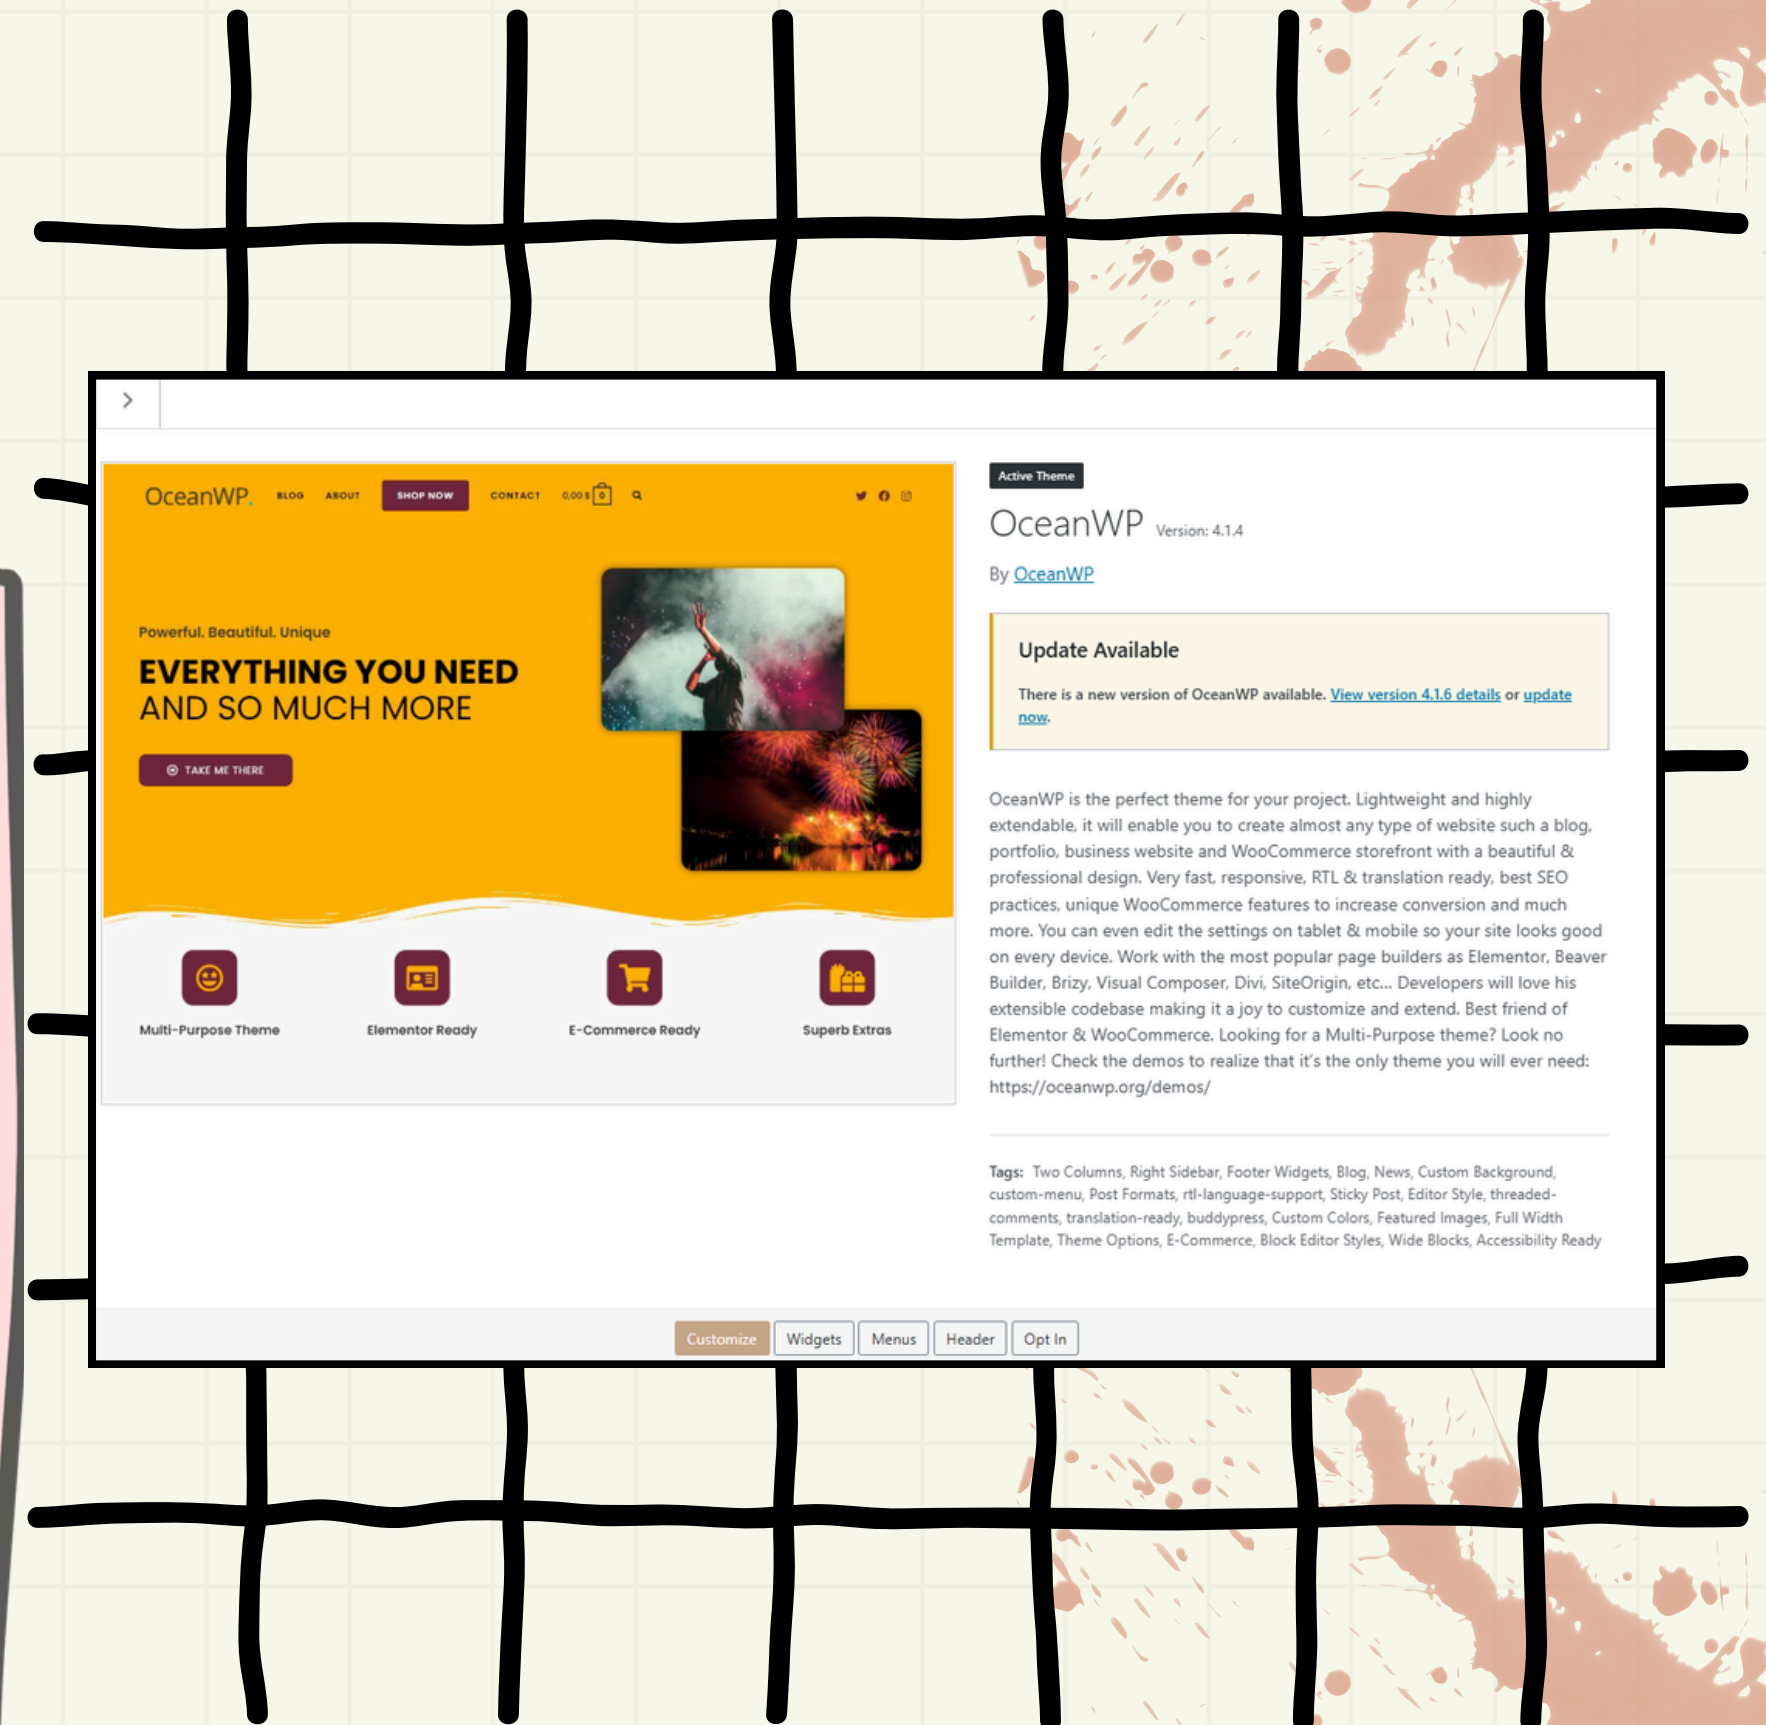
OceanWP. BLOG ABOUT SHOP NOW CONTACT 0,00 $ 0

Powerful. Beautiful. Unique

EVERYTHING YOU NEED
AND SO MUCH MORE

TAKE ME THERE

Multi-Purpose Theme
Elementor Ready
E-Commerce Ready
Superb Extras

Active Theme

OceanWP Version: 4.1.4

By OceanWP

Update Available

There is a new version of OceanWP available. View version 4.1.6 details or update now.

OceanWP is the perfect theme for your project. Lightweight and highly extendable, it will enable you to create almost any type of website such a blog, portfolio, business website and WooCommerce storefront with a beautiful & professional design. Very fast, responsive, RTL & translation ready, best SEO practices, unique WooCommerce features to increase conversion and much more. You can even edit the settings on tablet & mobile so your site looks good on every device. Work with the most popular page builders as Elementor, Beaver Builder, Brizy, Visual Composer, Divi, SiteOrigin, etc... Developers will love his extensible codebase making it a joy to customize and extend. Best friend of Elementor & WooCommerce. Looking for a Multi-Purpose theme? Look no further! Check the demos to realize that it's the only theme you will ever need: https://oceanwp.org/demos/

Tags: Two Columns, Right Sidebar, Footer Widgets, Blog, News, Custom Background, custom-menu, Post Formats, rtl-language-support, Sticky Post, Editor Style, threaded-comments, translation-ready, buddypress, Custom Colors, Featured Images, Full Width Template, Theme Options, E-Commerce, Block Editor Styles, Wide Blocks, Accessibility Ready

Customize Widgets Menus Header Opt In